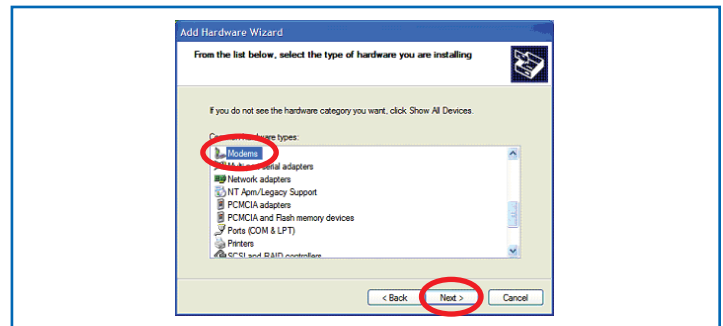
Add Hardware Wizard

From the list below, select the type of hardware you are installing

If you do not see the hardware category you want, click Show All Devices.

C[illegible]ware types:

Modems
M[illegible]erial adapters
Network adapters
NT Apm/Legacy Support
PCMCIA adapters
PCMCIA and Flash memory devices
Ports (COM & LPT)
Printers
SCSI and RAID controllers

< Back Next > Cancel